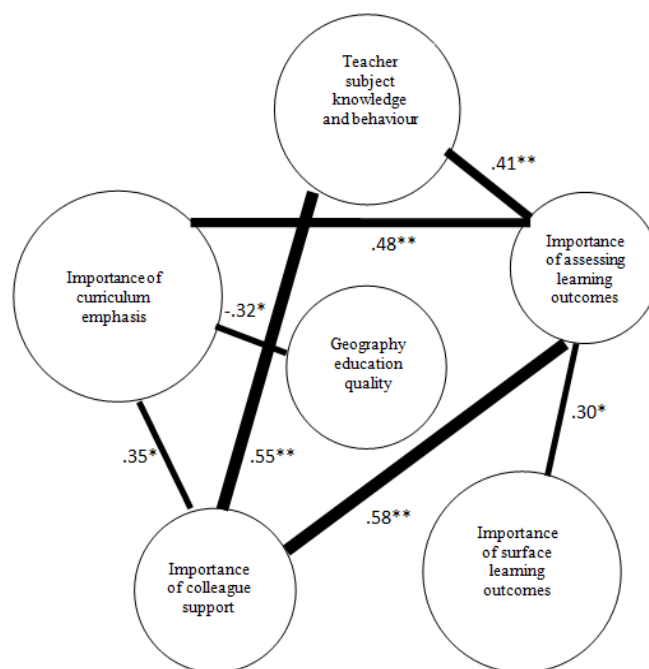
Teacher subject knowledge and behaviour

.41**

.48**

Importance of assessing learning outcomes

Importance of curriculum emphasis

-.32*

Geography education quality

.30*

.35*

.55**

.58**

Importance of surface learning outcomes

Importance of colleague support